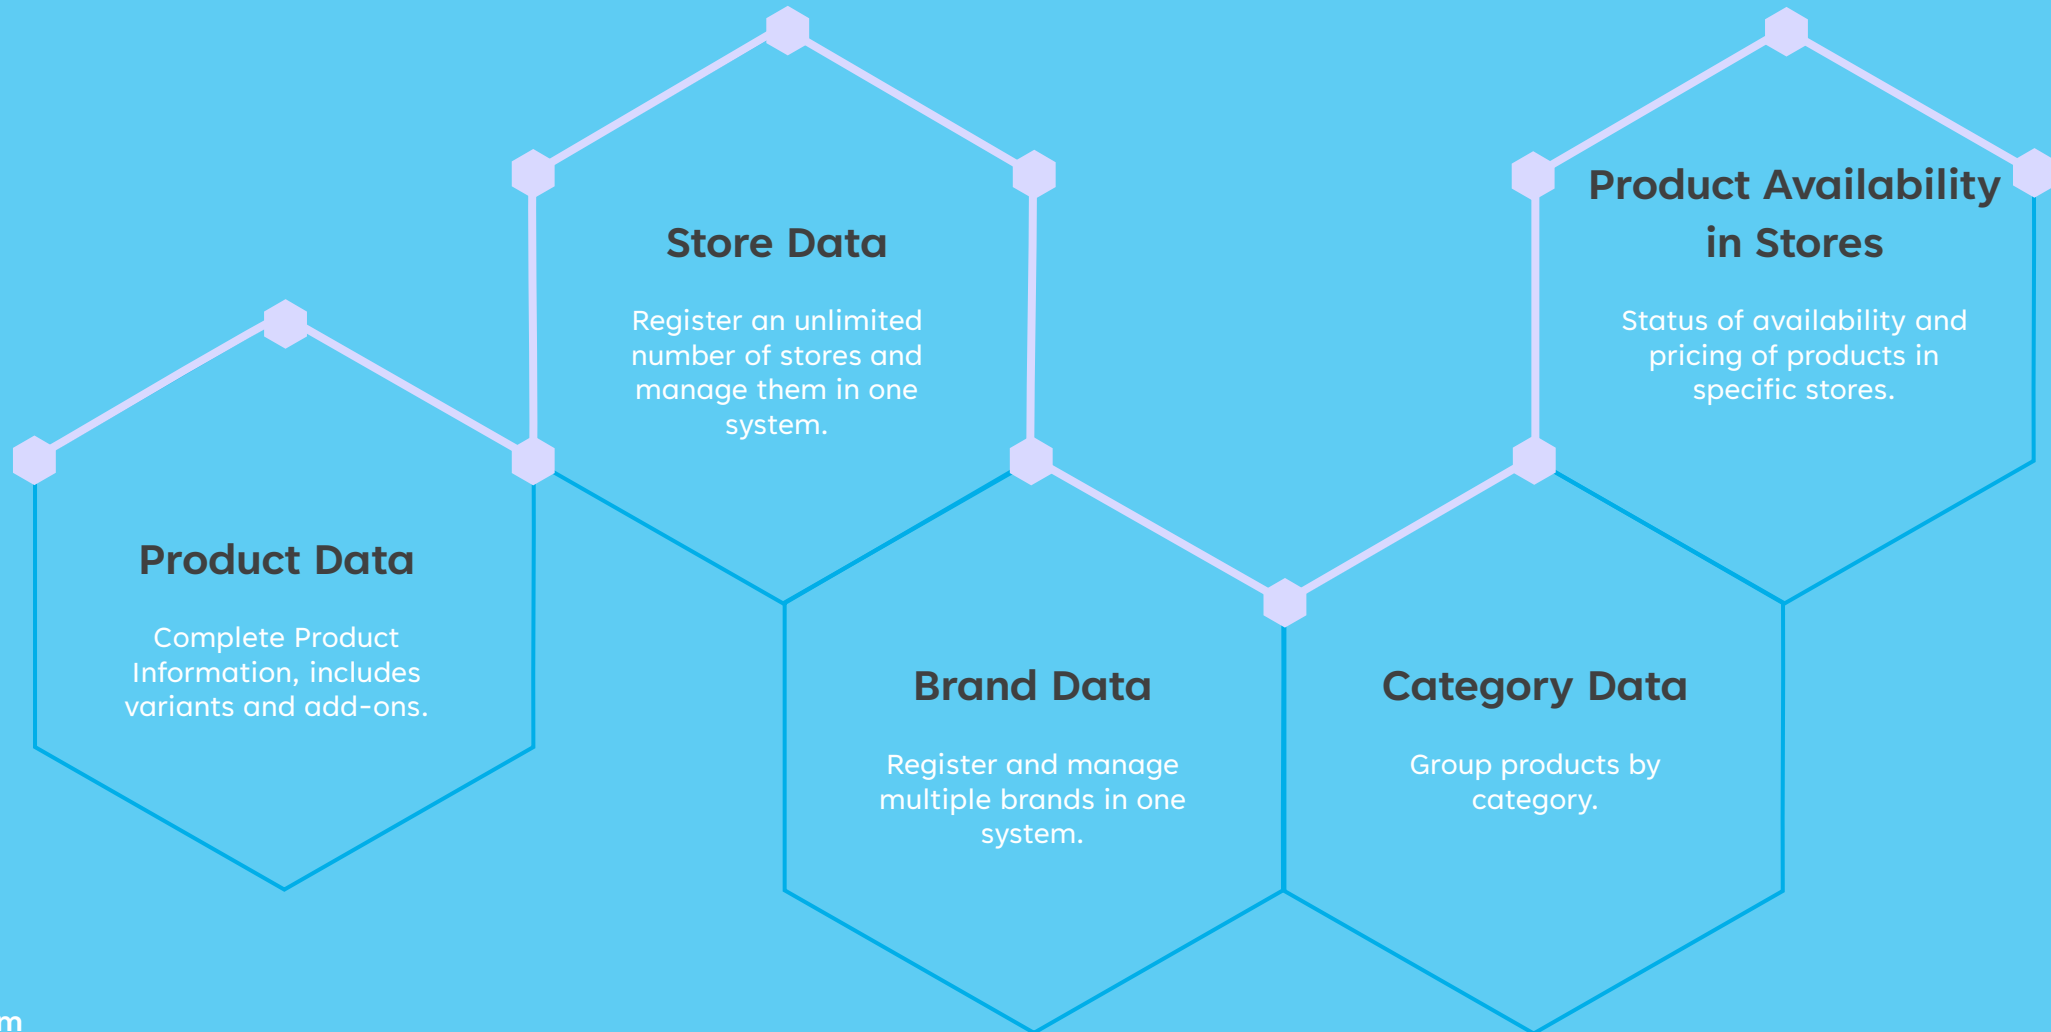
Store Data

Register an unlimited number of stores and manage them in one system.

Product Availability in Stores

Status of availability and pricing of products in specific stores.

Product Data

Complete Product Information, includes variants and add-ons.

Brand Data

Register and manage multiple brands in one system.

Category Data

Group products by category.

m